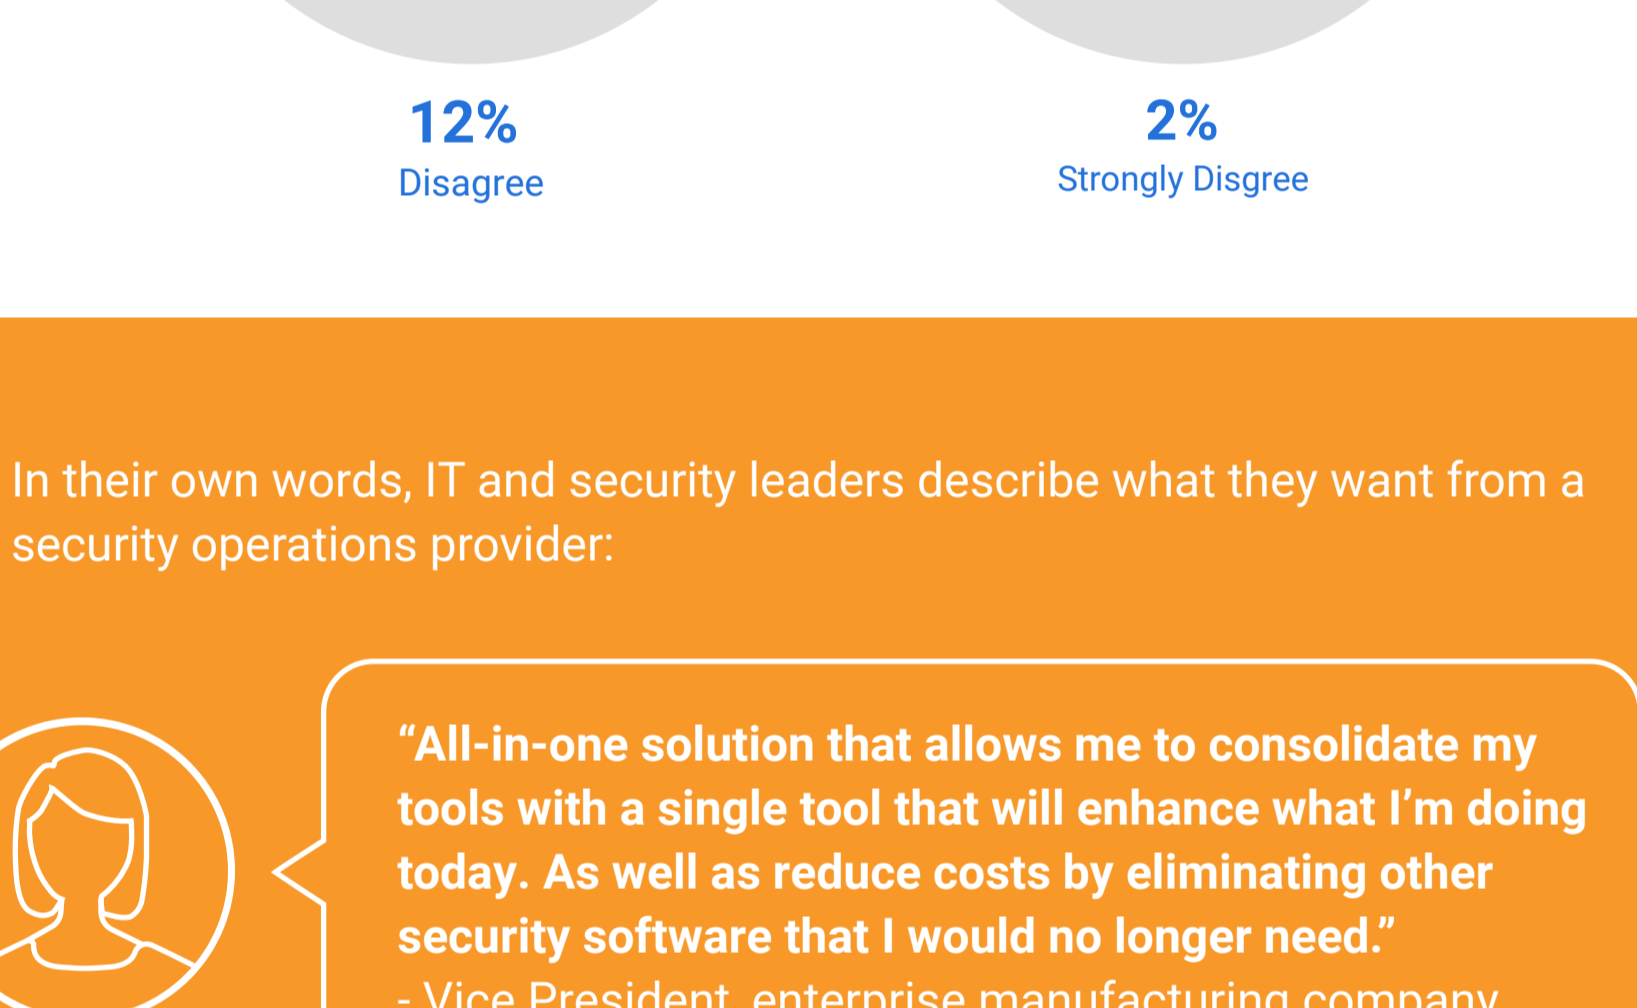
12%
Disagree

2%
Strongly Disgree

In their own words, IT and security leaders describe what they want from a security operations provider:

“All-in-one solution that allows me to consolidate my tools with a single tool that will enhance what I’m doing today. As well as reduce costs by eliminating other security software that I would no longer need.”
- Vice President, enterprise manufacturing company